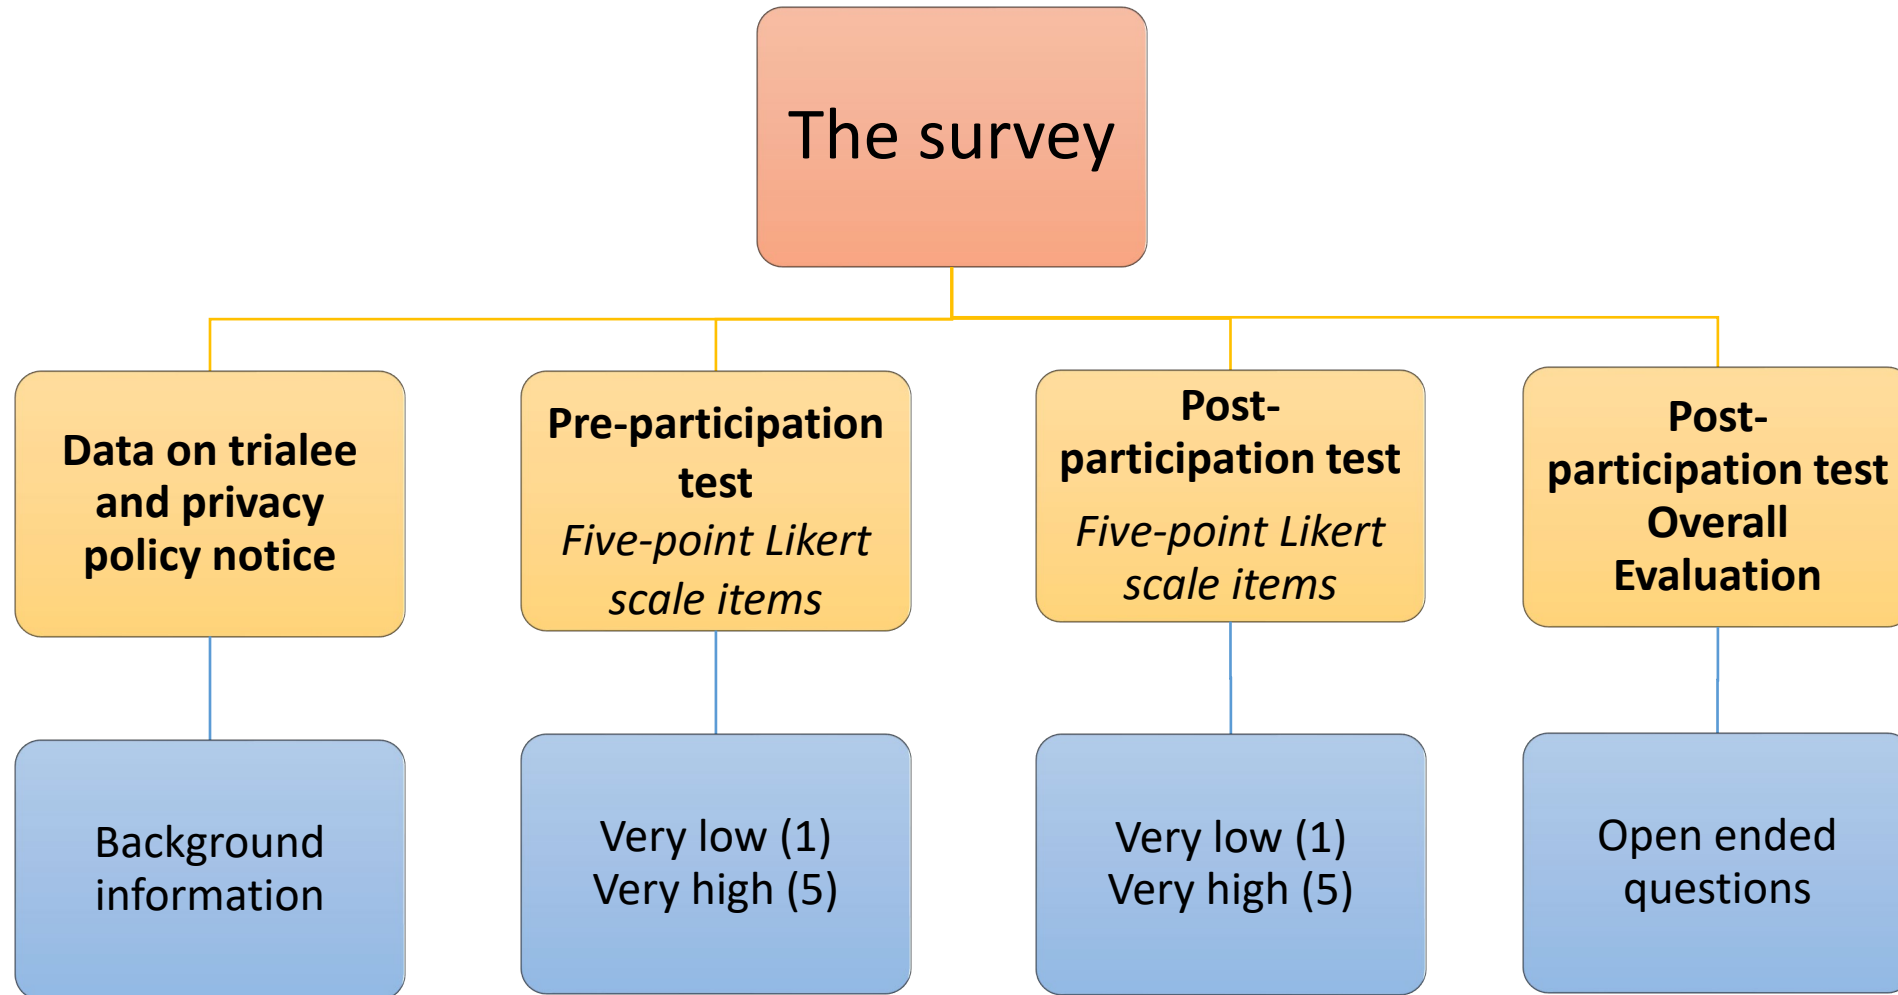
The survey

Data on trialee and privacy policy notice

Pre-participation test
Five-point Likert scale items

Post-participation test
Five-point Likert scale items

Post-participation test
Overall Evaluation

Background information

Very low (1)
Very high (5)

Very low (1)
Very high (5)

Open ended questions